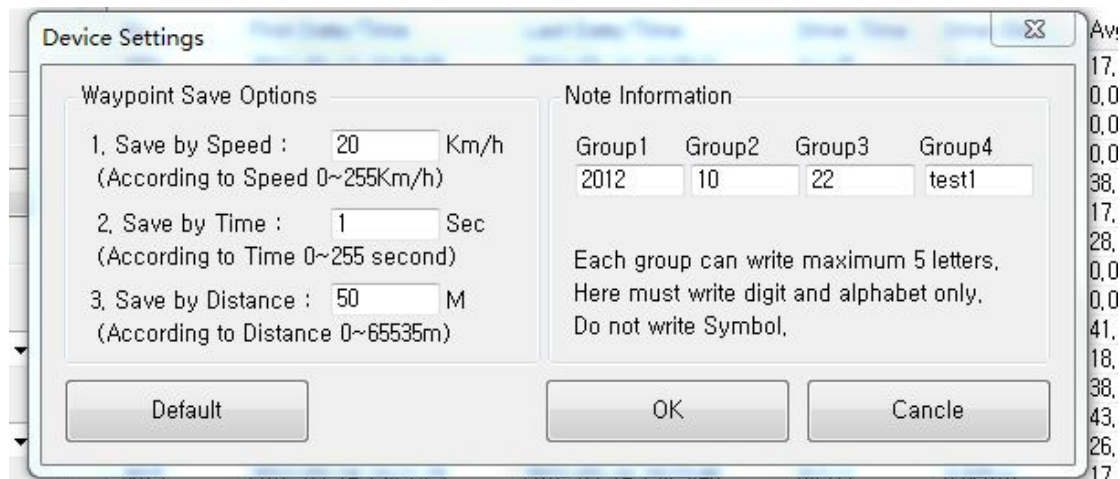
Device Settings

Waypoint Save Options

1, Save by Speed : 20 Km/h
(According to Speed 0~255Km/h)

2, Save by Time : 1 Sec
(According to Time 0~255 second)

3, Save by Distance : 50 M
(According to Distance 0~65535m)

Note Information

| Group1 | Group2 | Group3 | Group4 |
|---|---|---|---|
| 2012 | 10 | 22 | test1 |

Each group can write maximum 5 letters,
Here must write digit and alphabet only,
Do not write Symbol,

Default

OK

Cancle

Av
17,
0,0
0,0
0,0
38,
17,
28,
0,0
0,0
41,
18,
38,
43,
26,
17,